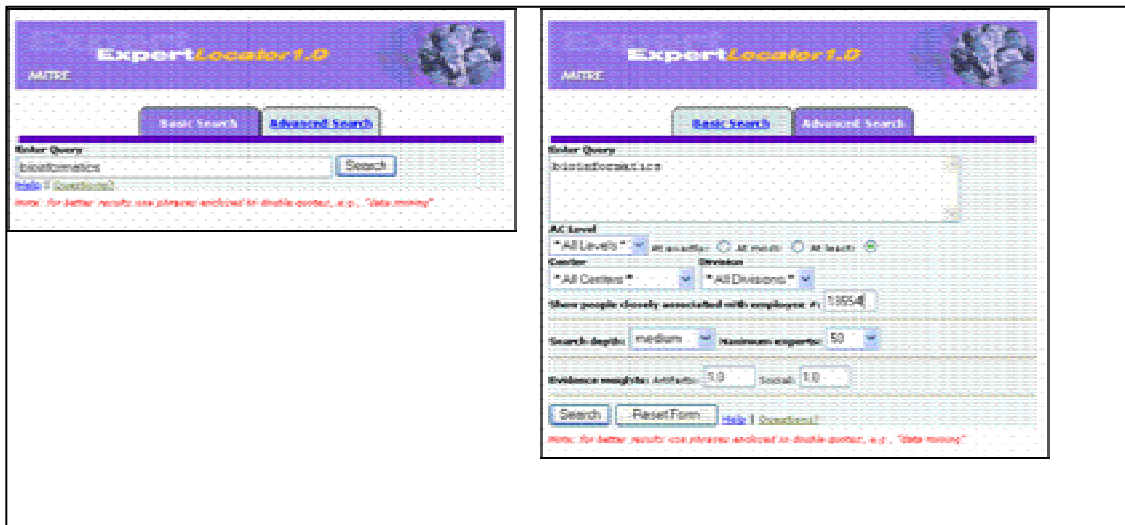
ExpertLocator1.0

MITRE

Basic Search | Advanced Search

Enter Query

bioinformatics

Search

Help | Questions?

Note: for better results use phrases enclosed in double quotes, e.g., "data mining"

ExpertLocator1.0

MITRE

Basic Search | Advanced Search

Enter Query

bioinformatics

AC Level

*All Levels* At exactly: At most: At least:

Center

*All Centers*

Division

*All Divisions*

Show people closely associated with employee #: 10654

Search depth: medium Maximum experts: 50

Evidence weights: Artifacts: 1.0 Social: 1.0

Search | Reset Form | Help | Questions?

Note: for better results use phrases enclosed in double quotes, e.g., "data mining"